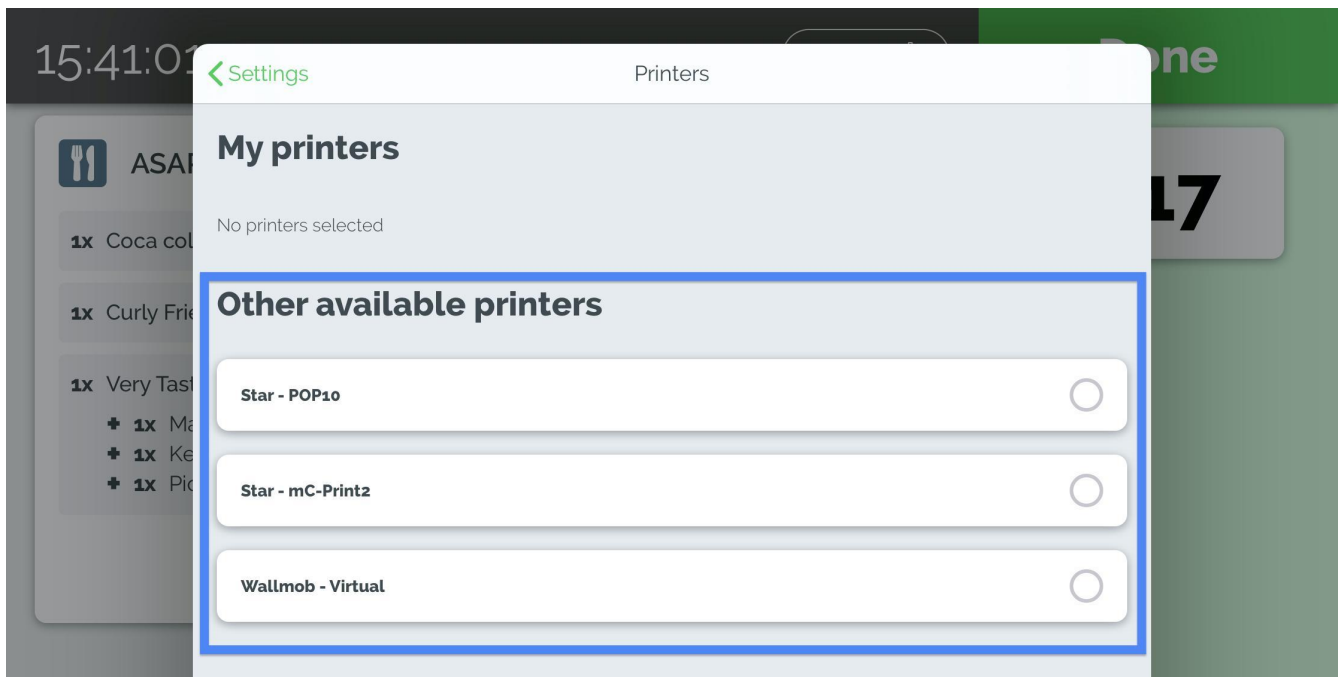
15:41:01

ASAP

1x Coca col

1x Curly Frie

1x Very Tast
+ 1x Ma
+ 1x Ke
+ 1x Pic

ne

17

Settings

Printers

My printers

No printers selected

Other available printers

Star - POP10

Star - mC-Print2

Wallmob - Virtual